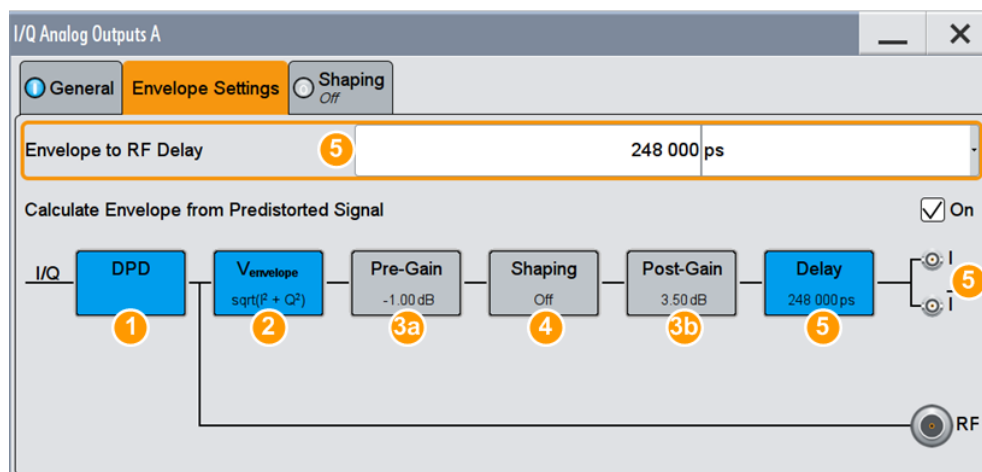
I/Q Analog Outputs A

General
Envelope Settings
Shaping
Off

Envelope to RF Delay
5
248 000 ps

Calculate Envelope from Predistorted Signal
On

I/Q
DPD
1
$V_{envelope}$
sqrt($I^2$ + $Q^2$)
2
Pre-Gain
-1.00 dB
3a
Shaping
Off
4
Post-Gain
3.50 dB
3b
Delay
248 000 ps
5
I
I
5
RF